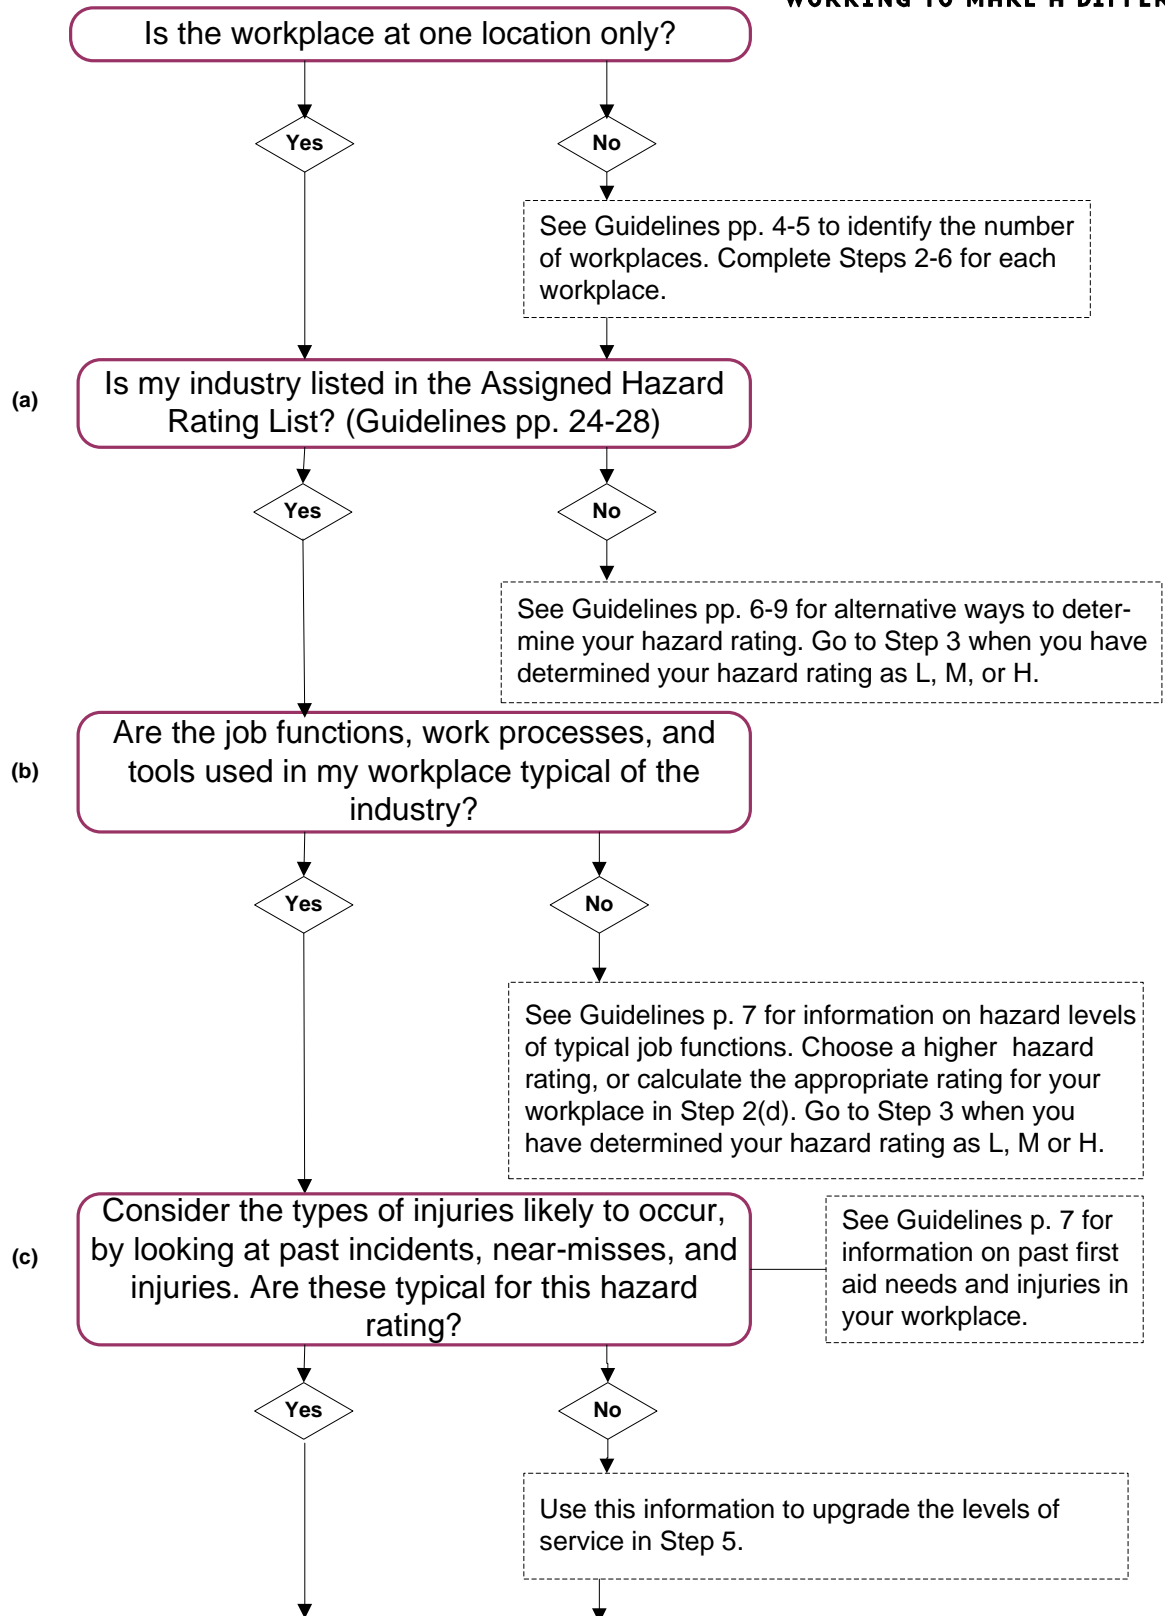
WORKING TO MAKE A DIFFER

Is the workplace at one location only?

Yes

No

See Guidelines pp. 4-5 to identify the number of workplaces. Complete Steps 2-6 for each workplace.

(a)

Is my industry listed in the Assigned Hazard Rating List? (Guidelines pp. 24-28)

Yes

No

See Guidelines pp. 6-9 for alternative ways to determine your hazard rating. Go to Step 3 when you have determined your hazard rating as L, M, or H.

(b)

Are the job functions, work processes, and tools used in my workplace typical of the industry?

Yes

No

See Guidelines p. 7 for information on hazard levels of typical job functions. Choose a higher hazard rating, or calculate the appropriate rating for your workplace in Step 2(d). Go to Step 3 when you have determined your hazard rating as L, M or H.

(c)

Consider the types of injuries likely to occur, by looking at past incidents, near-misses, and injuries. Are these typical for this hazard rating?

See Guidelines p. 7 for information on past first aid needs and injuries in your workplace.

Yes

No

Use this information to upgrade the levels of service in Step 5.